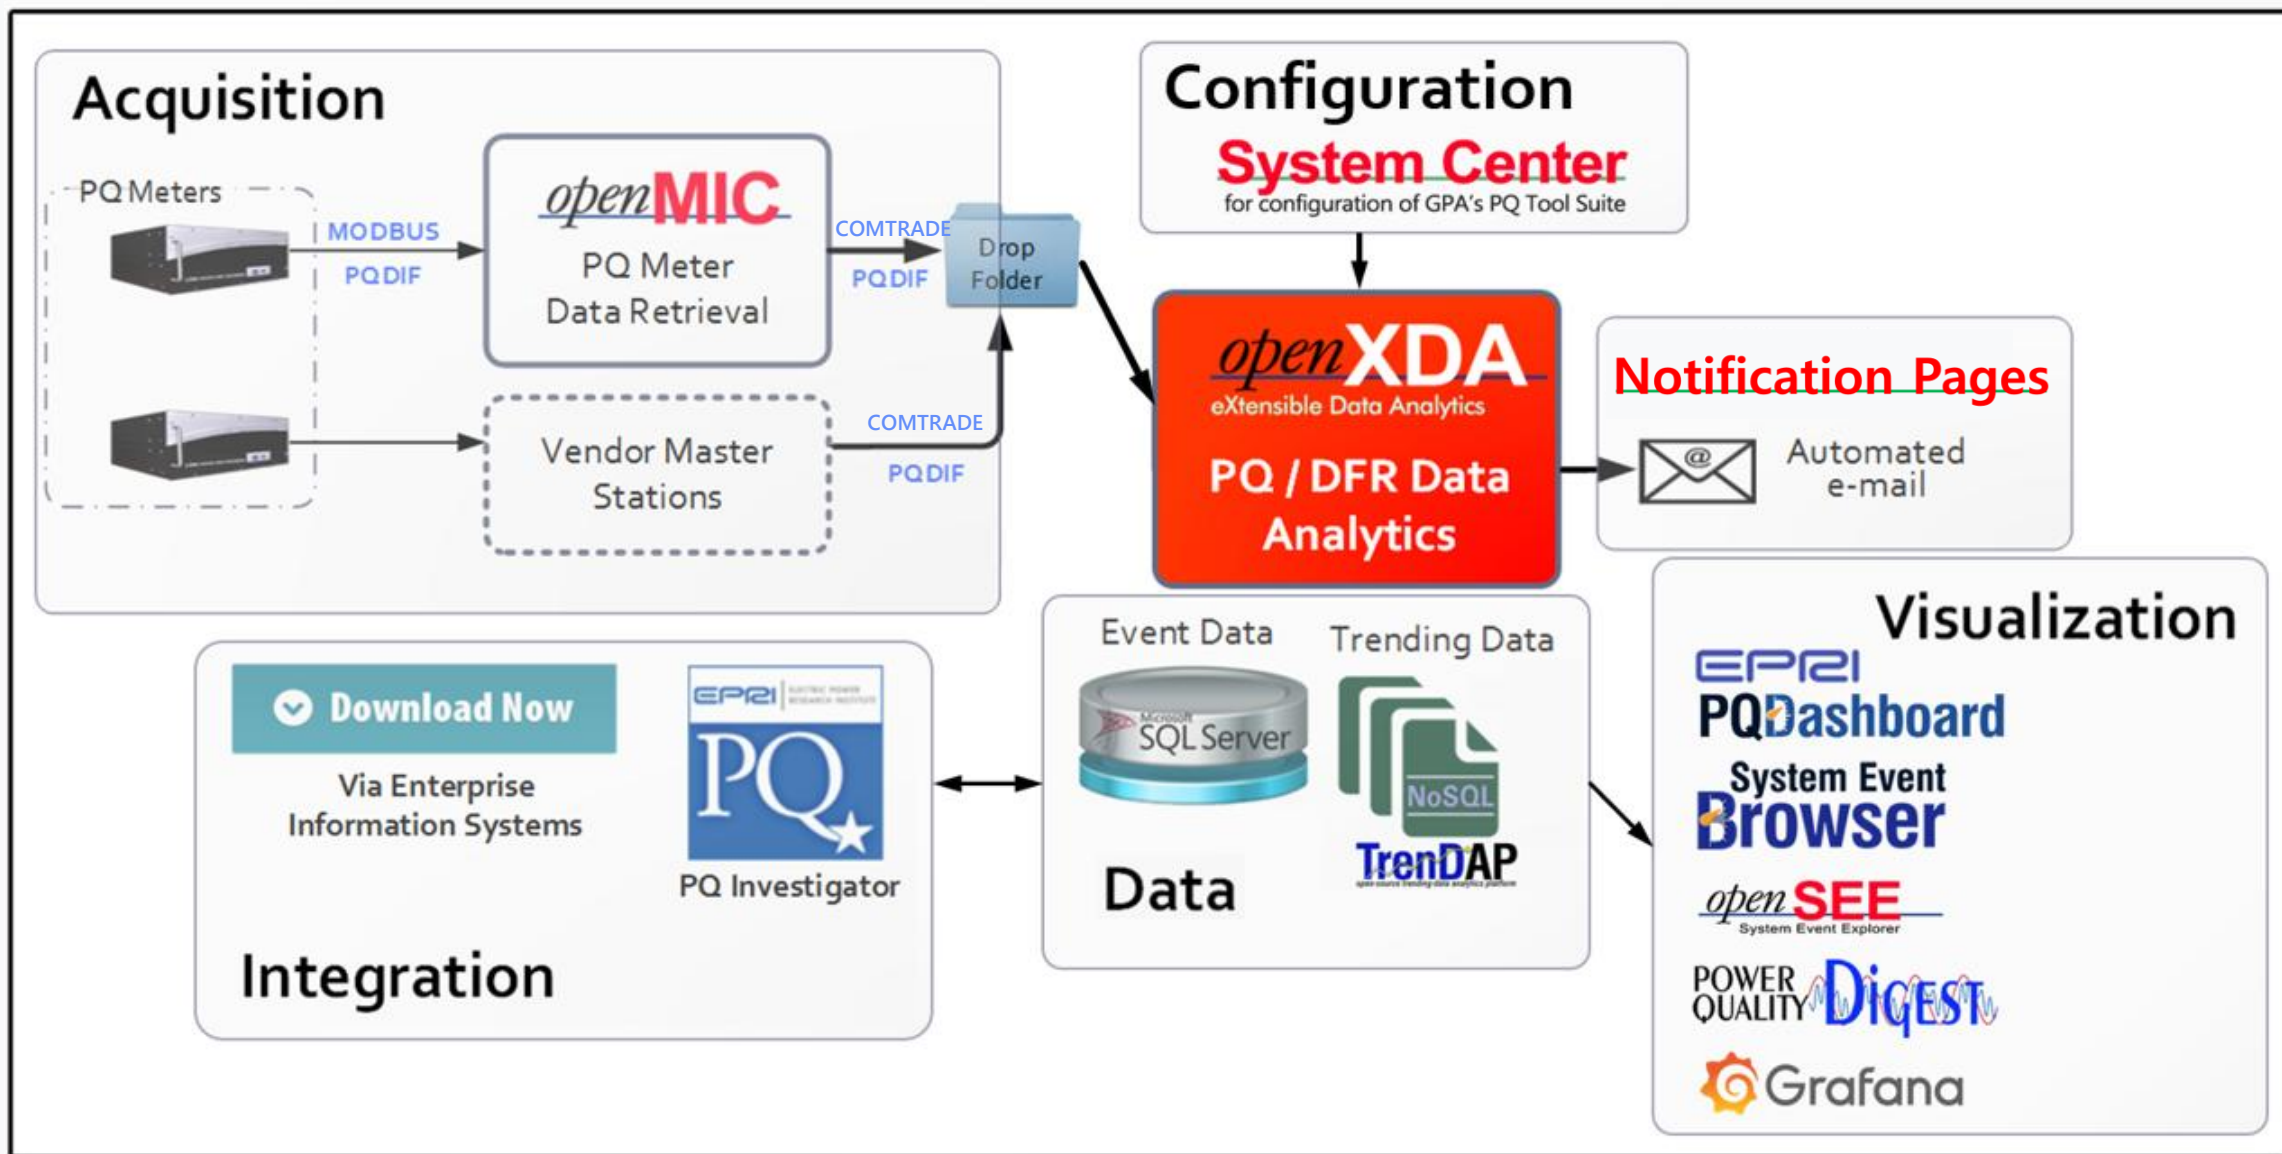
Acquisition

PQ Meters

MODBUS

PQDIF

openMIC

PQ Meter Data Retrieval

COMTRADE

PQDIF

Drop Folder

Vendor Master Stations

COMTRADE

PQDIF

Configuration

System Center

for configuration of GPA's PQ Tool Suite

openXDA

eXtensible Data Analytics

PQ / DFR Data Analytics

Notification Pages

Automated e-mail

Download Now

Via Enterprise Information Systems

EPRI

PQ

PQ Investigator

Integration

Event Data

Microsoft SQL Server

Trending Data

NoSQL

TrenDAP

Data

Visualization

EPRI

PQDashboard

System Event Browser

openSEE

System Event Explorer

POWER QUALITY DiGEST

Grafana